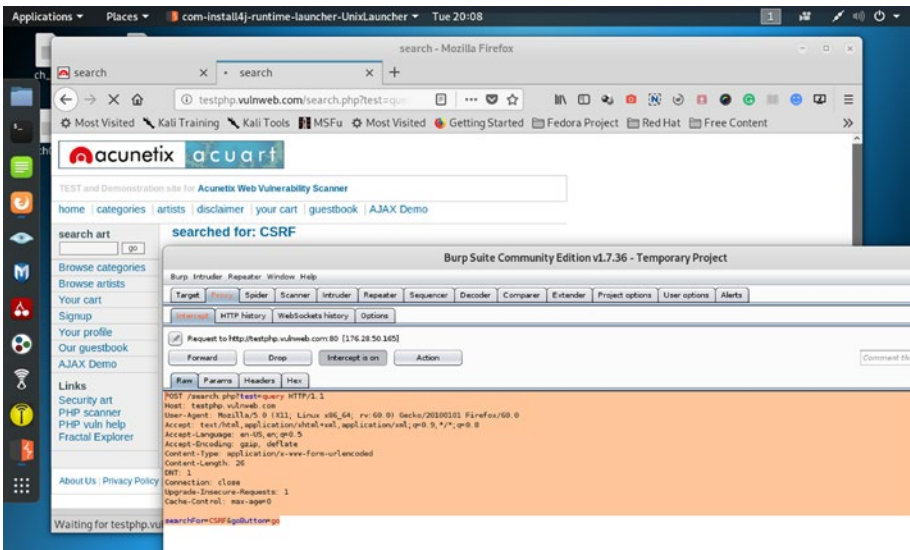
Applications ▾ Places ▾ com-install4j-runtime-launcher-UnixLauncher ▾ Tue 20:08

search - Mozilla Firefox

search × search × +

testphp.vulnweb.com/search.php?test=qu

Most Visited Kali Training Kali Tools MSFu Most Visited Getting Started Fedora Project Red Hat Free Content

acunetix acuart

TEST and Demonstration site for Acunetix Web Vulnerability Scanner

home | categories | artists | disclaimer | your cart | guestbook | AJAX Demo

search art

go

searched for: CSRF

Browse categories
Browse artists
Your cart
Signup
Your profile
Our guestbook
AJAX Demo

Links
Security art
PHP scanner
PHP vuln help
Fractal Explorer

About Us | Privacy Policy

Waiting for testphp.vul

Burp Suite Community Edition v1.7.36 - Temporary Project

Burp Intruder Repeater Window Help

Target Proxy Spider Scanner Intruder Repeater Sequencer Decoder Comparer Extender Project options User options Alerts

Intercept HTTP history WebSockets history Options

Request to http://testphp.vulnweb.com:80 [176.28.50.165]

Forward Drop Intercept is on Action

Comment th

Raw Params Headers Hex

POST /search.php?test=query HTTP/1.1
Host: testphp.vulnweb.com
User-Agent: Mozilla/5.0 (X11; Linux x86_64; rv:60.0) Gecko/20100101 Firefox/60.0
Accept: text/html,application/xhtml+xml,application/xml;q=0.9,*/*;q=0.8
Accept-Language: en-US,en;q=0.5
Accept-Encoding: gzip, deflate
Content-Type: application/x-www-form-urlencoded
Content-Length: 26
DNT: 1
Connection: close
Upgrade-Insecure-Requests: 1
Cache-Control: max-age=0

searchFor=CSRF&goButton=go